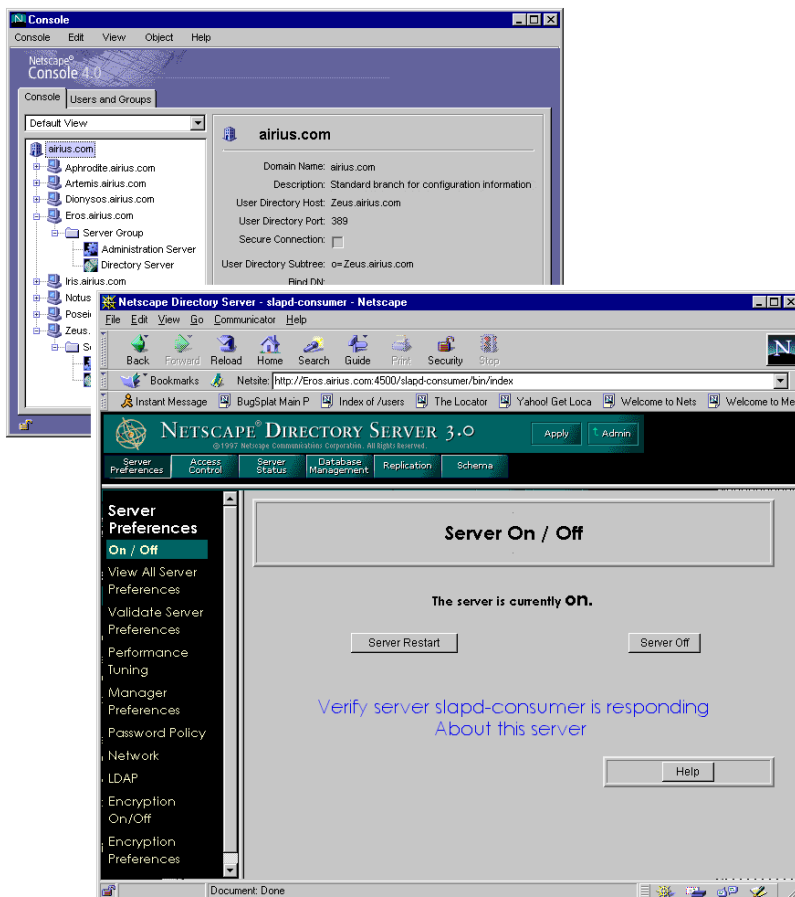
Console

Console Edit View Object Help

Netscape® Console 4.0

Console Users and Groups

Default View

airius.com
Aphrodite.airius.com
Artemis.airius.com
Dionysos.airius.com
Eros.airius.com
Server Group
Administration Server
Directory Server
Iris.airius.com
Notus
Posei
Zeus.
Se

airius.com

Domain Name: airius.com
Description: Standard branch for configuration information
User Directory Host: Zeus.airius.com
User Directory Port: 389
Secure Connection:
User Directory Subtree: o=Zeus.airius.com
Bind DN:

Netscape Directory Server - slapd-consumer - Netscape

File Edit View Go Communicator Help

Back Forward Reload Home Search Guide Print Security Stop

Bookmarks Netsite: http://Eros.airius.com:4500/slapd-consumer/bin/index

Instant Message BugSplat Main P Index of /users The Locator Yahoo! Get Loca Welcome to Nets Welcome to Me

NETSCAPE® DIRECTORY SERVER 3.0
©1997 Netscape Communications Corporation. All Rights Reserved.

Apply Admin

Server Preferences | Access Control | Server Status | Database Management | Replication | Schema

Server Preferences
On / Off
View All Server Preferences
Validate Server Preferences
Performance Tuning
Manager Preferences
Password Policy
Network
LDAP
Encryption On/Off
Encryption Preferences

Server On / Off

The server is currently on.

Server Restart Server Off

Verify server slapd-consumer is responding
About this server

Help

Document: Done